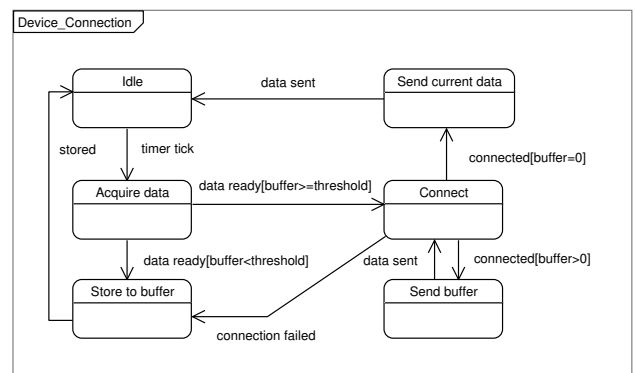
Device_Connection

Idle

data sent

Send current data

stored

timer tick

connected[buffer=0]

Acquire data

data ready[buffer>=threshold]

Connect

data ready[buffer<threshold]

data sent

connected[buffer>0]

Store to buffer

Send buffer

connection failed